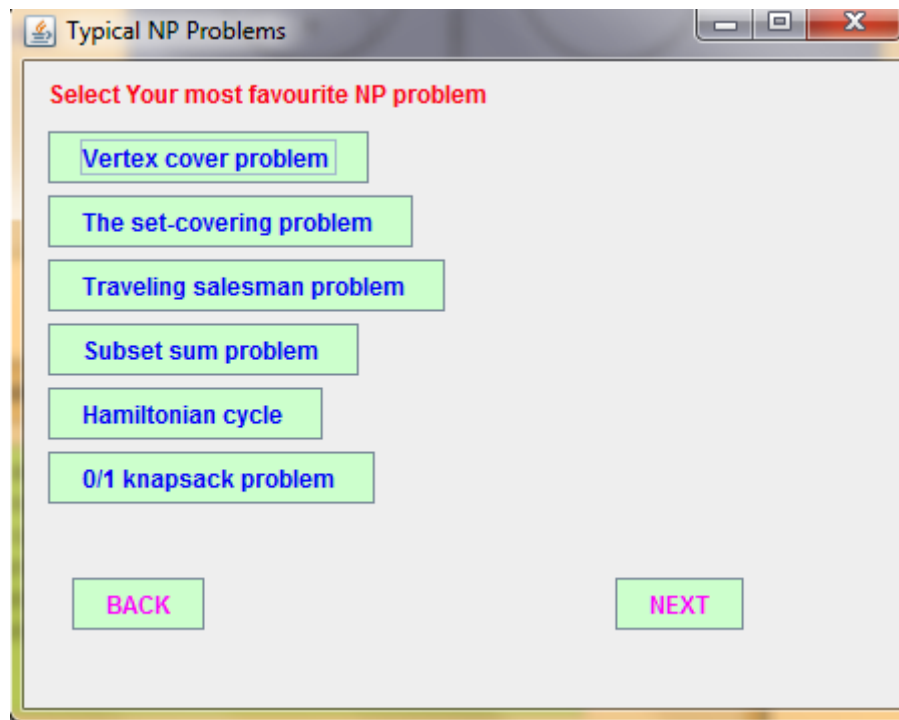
Typical NP Problems

Select Your most favourite NP problem

Vertex cover problem

The set-covering problem

Traveling salesman problem

Subset sum problem

Hamiltonian cycle

0/1 knapsack problem

BACK

NEXT